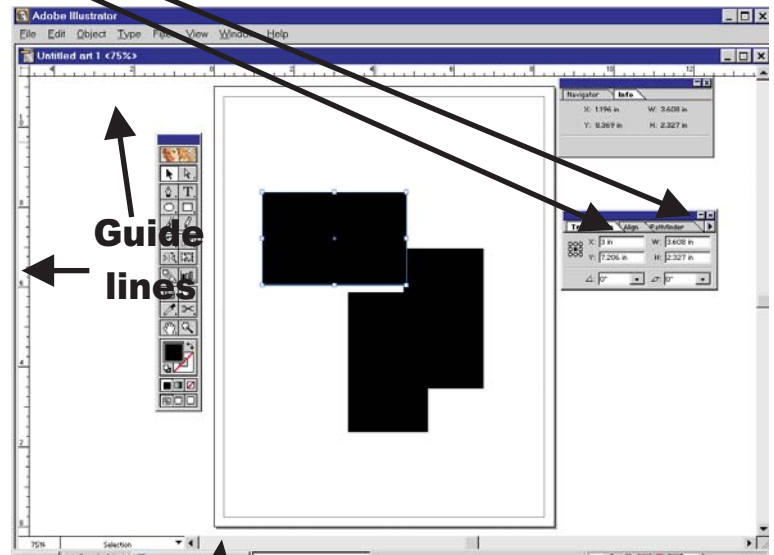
Adobe Illustrator

File Edit Object Type Filter View Window Help

Untitled art 1 <75%>

Navigator Info

X: 1.196 in W: 3.608 in

Y: 9.369 in H: 2.327 in

Transform Align Pathfinder

X: 3 in W: 3.608 in

Y: 7.206 in H: 2.327 in

0° 0°

Guide lines

75% Selection